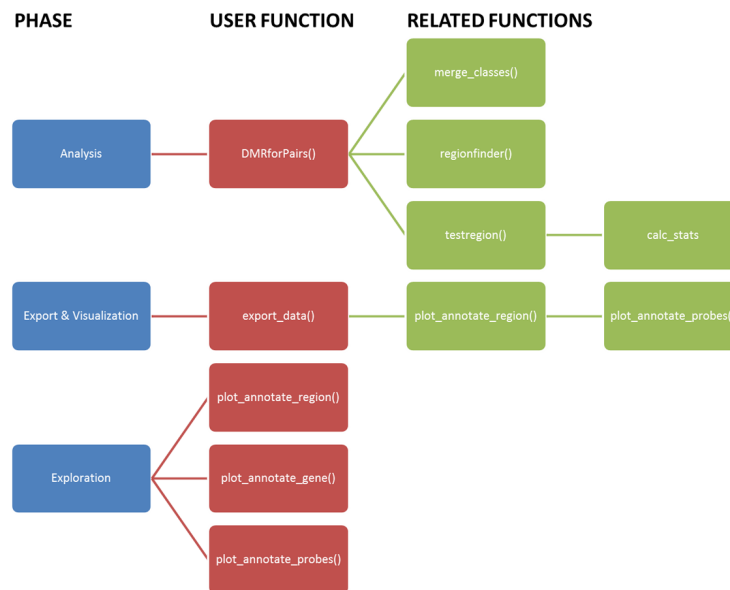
PHASE

USER FUNCTION

RELATED FUNCTIONS

merge_classes()

Analysis

DMRforPairs()

regionfinder()

testregion()

calc_stats

Export & Visualization

export_data()

plot_annotate_region()

plot_annotate_probes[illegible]

plot_annotate_region()

Exploration

plot_annotate_gene()

plot_annotate_probes()